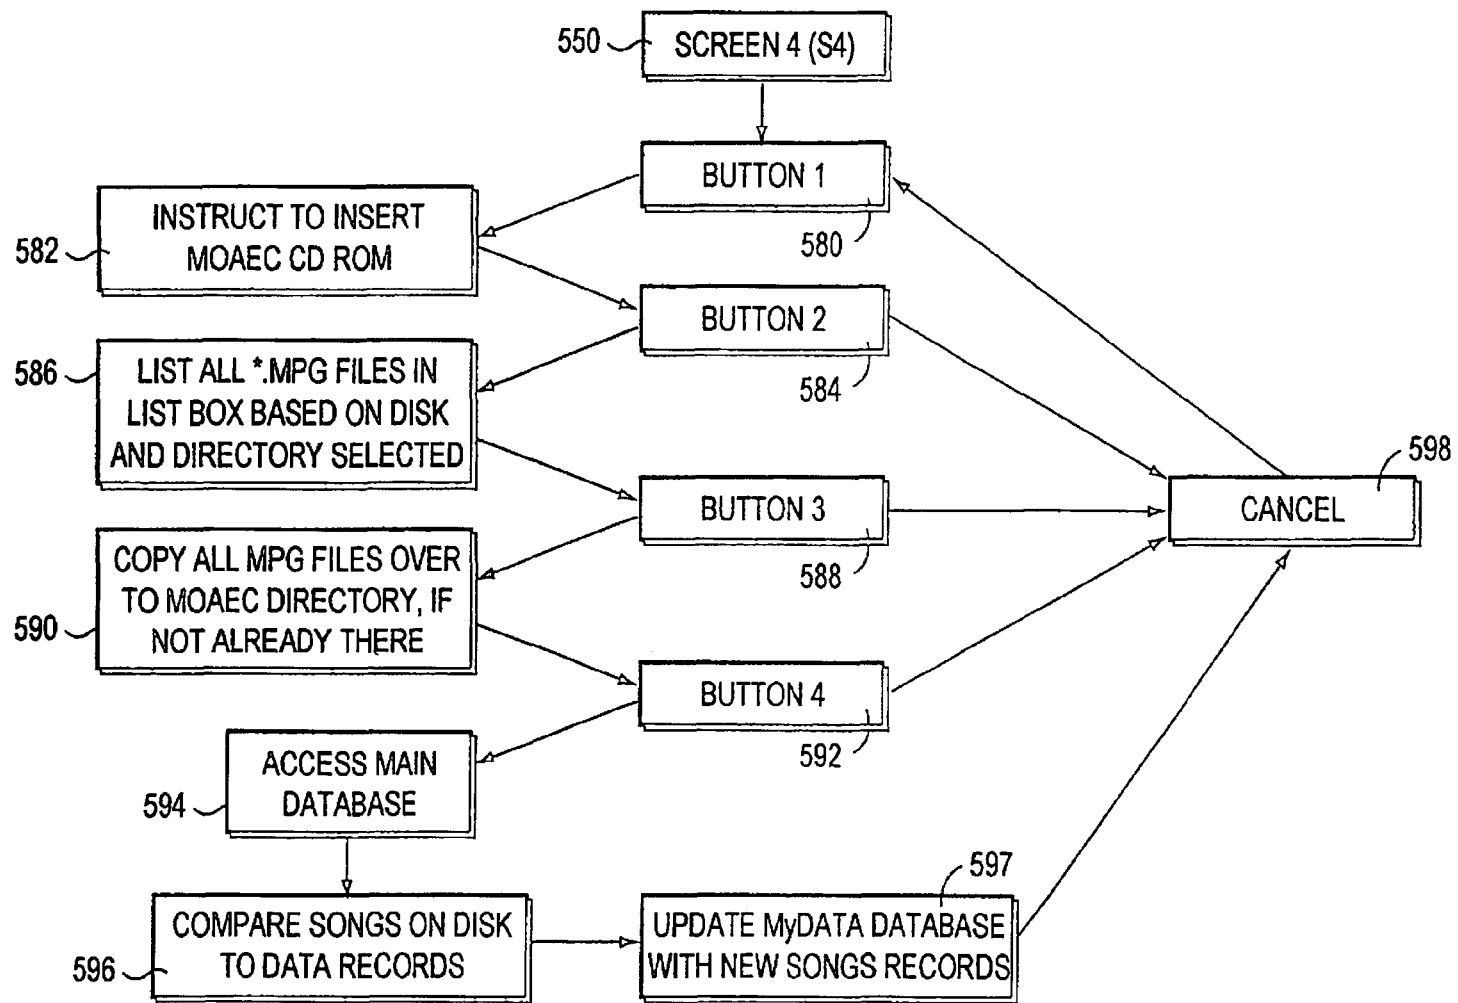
550
SCREEN 4 (S4)

BUTTON 1
580

582
INSTRUCT TO INSERT MOAEC CD ROM

BUTTON 2
584

586
LIST ALL *.MPG FILES IN LIST BOX BASED ON DISK AND DIRECTORY SELECTED

BUTTON 3
588

598
CANCEL

590
COPY ALL MPG FILES OVER TO MOAEC DIRECTORY, IF NOT ALREADY THERE

BUTTON 4
592

594
ACCESS MAIN DATABASE

597

596
COMPARE SONGS ON DISK TO DATA RECORDS

UPDATE MyDATA DATABASE WITH NEW SONGS RECORDS